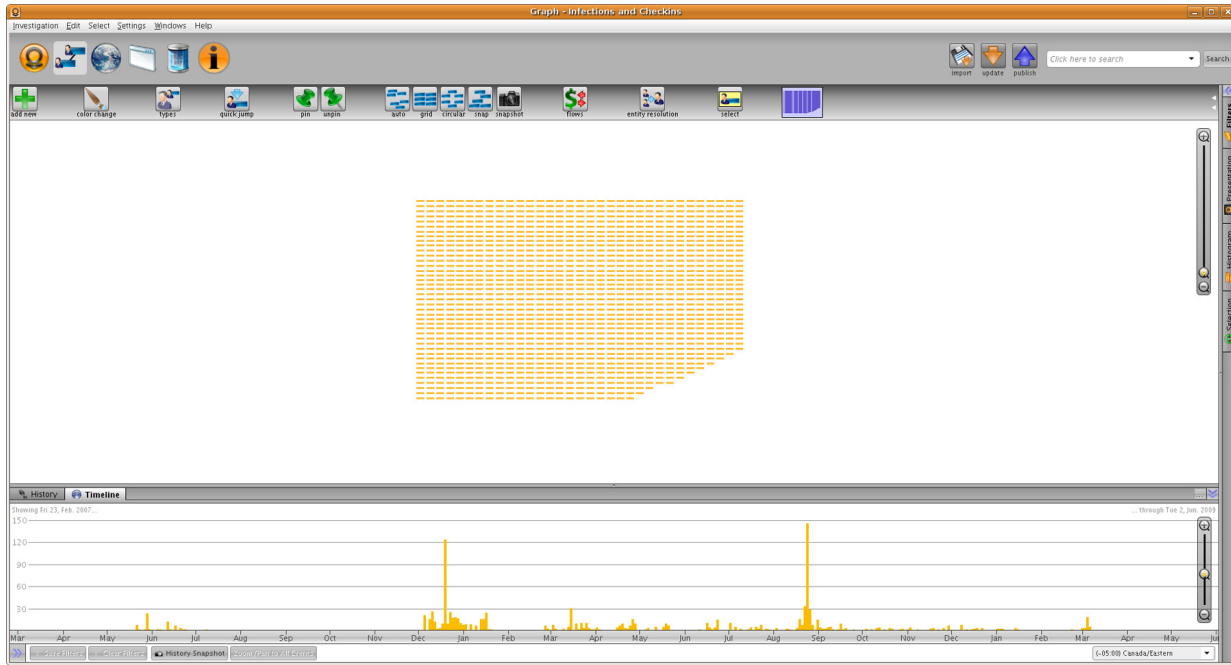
Graph - Infections and Checkins

Investigation Edit Select Settings Windows Help

import update publish

Click here to search

Search

add new color change types quick jump pin unpin auto grid circular snap snapshot flows entity resolution select

Filters Presentation Histogram Selection

History Timeline

Showing Fri 23, Feb, 2007...

... through Tue 2, Jun, 2009

150

120

90

60

30

Mar Apr May Jun Jul Aug Sep Oct Nov Dec Jan Feb Mar Apr May Jun Jul Aug Sep Oct Nov Dec Jan Feb Mar Apr May Jun

Save Filters Clear Filters History Snapshot Zoom Back to All Items

(-05:00) Canada/Eastern